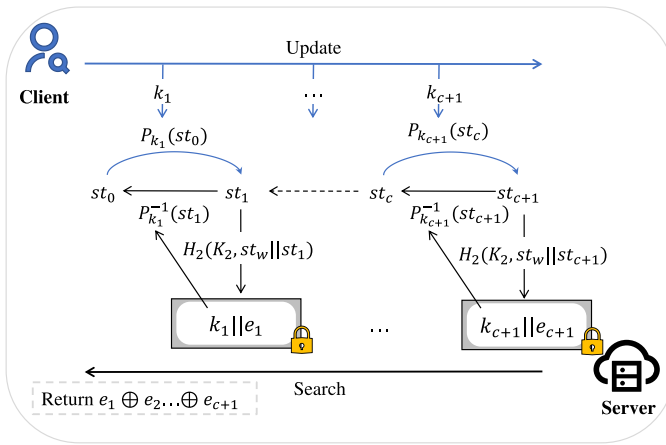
Client

Update

$k_1$

$\cdots$

$k_{c+1}$

$P_{k_1}(st_0)$

$P_{k_{c+1}}(st_c)$

$st_0$

$st_1$

$st_c$

$st_{c+1}$

$P_{k_1}^{-1}(st_1)$

$P_{k_{c+1}}^{-1}(st_{c+1})$

$H_2(K_2, st_w||st_1)$

$H_2(K_2, st_w||st_{c+1})$

$k_1||e_1$

$\dots$

$k_{c+1}||e_{c+1}$

Search

Return $e_1 \oplus e_2 \dots \oplus e_{c+1}$

Server